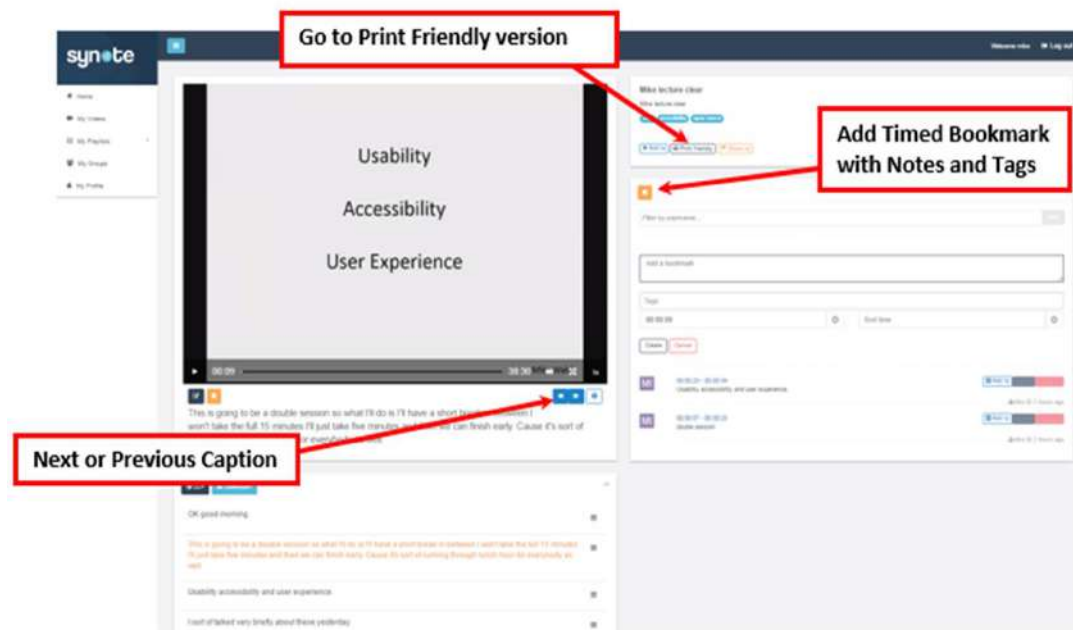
synote

Go to Print Friendly version

Welcome mike Log out

Home
My Videos
My Playlists
My Groups
My Profile

Usability

Accessibility

User Experience

00:09

38:30

Mike lecture clear

Add Timed Bookmark with Notes and Tags

Filter by username...

Add a bookmark

Tags

00:00:00

End time

Create Cancel

This is going to be a double session so what I'll do is I'll have a short break in between I won't take the full 15 minutes I'll just take five minutes and then we can finish early. Cause it's sort of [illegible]

Next or Previous Caption

OK good morning.

This is going to be a double session so what I'll do is I'll have a short break in between I won't take the full 15 minutes I'll just take five minutes and then we can finish early. Cause it's sort of running through lunch then for everybody as well.

Usability accessibility and user experience.

I sort of talked very briefly about these yesterday.

Usability, accessibility, and user experience

double session